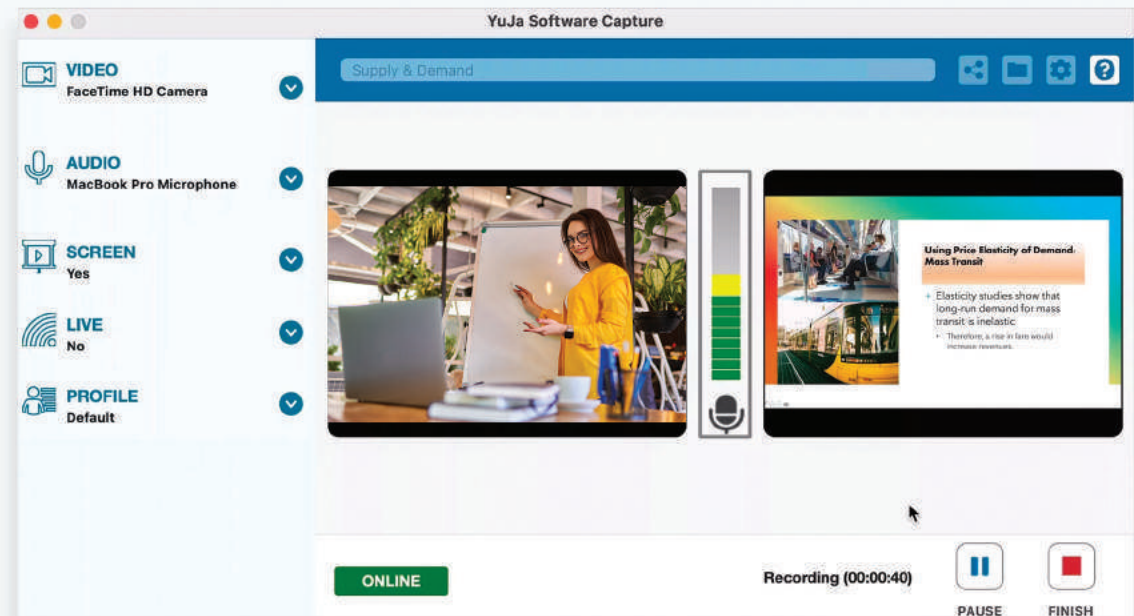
YuJa Software Capture

VIDEO
FaceTime HD Camera

AUDIO
MacBook Pro Microphone

SCREEN
Yes

LIVE
No

PROFILE
Default

Supply & Demand

Using Price Elasticity of Demand: Mass Transit

• Elasticity studies show that long-run demand for mass transit is inelastic

• Therefore, a rise in fare would increase revenues.

ONLINE

Recording (00:00:40)

PAUSE

FINISH